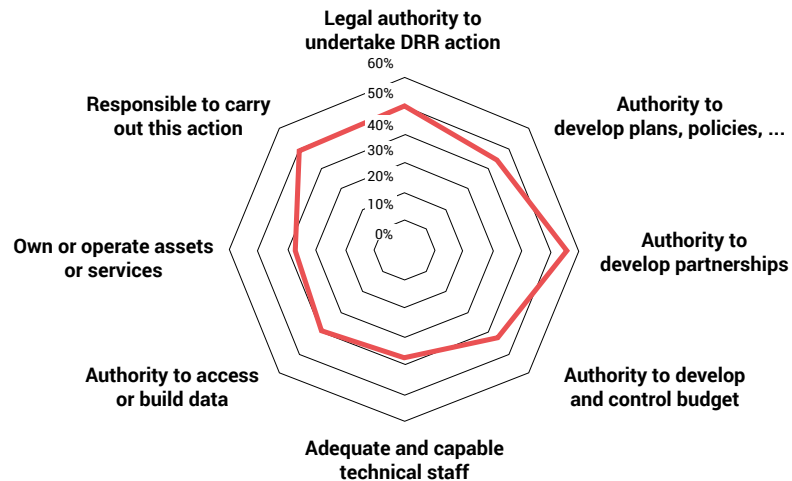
Legal authority to undertake DRR action

60%
50%
40%
30%
20%
10%
0%

Authority to develop plans, policies, ...

Authority to develop partnerships

Authority to develop and control budget

Adequate and capable technical staff

Authority to access or build data

Own or operate assets or services

Responsible to carry out this action